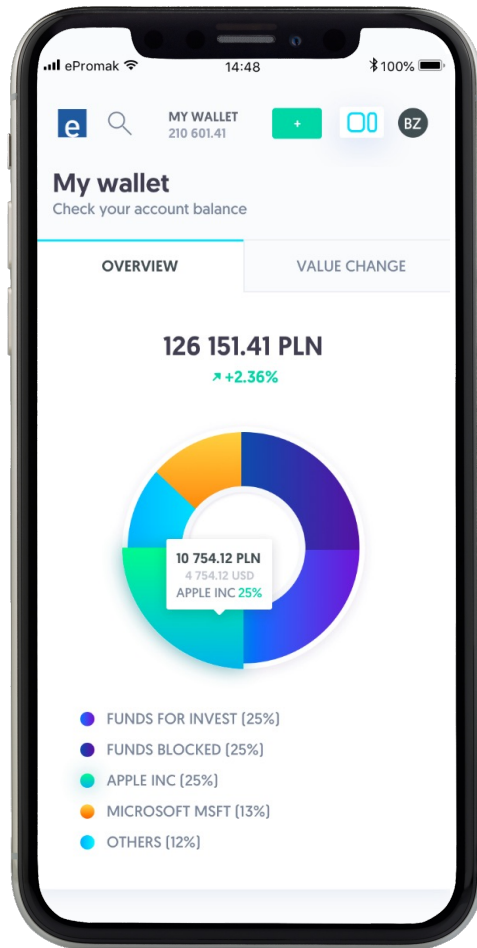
ePromak 14:48 100%

e MY WALLET 210 601.41 + BZ

My wallet
Check your account balance

OVERVIEW VALUE CHANGE

126 151.41 PLN
+2.36%

10 754.12 PLN
4 754.12 USD
APPLE INC 25%

FUNDS FOR INVEST (25%)
FUNDS BLOCKED (25%)
APPLE INC (25%)
MICROSOFT MSFT (13%)
OTHERS (12%)